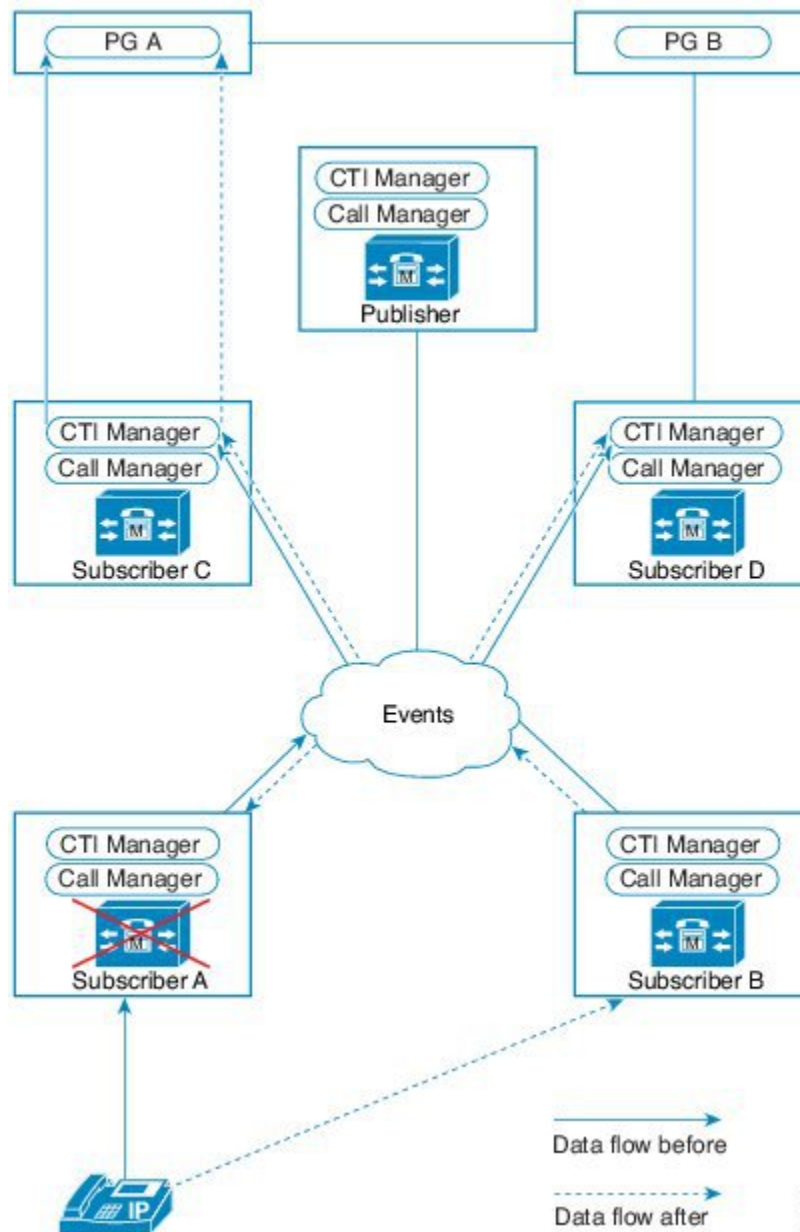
PG A

PG B

CTI Manager
Call Manager
Publisher

CTI Manager
Call Manager
Subscriber C

CTI Manager
Call Manager
Subscriber D

Events

CTI Manager
Call Manager
Subscriber A

CTI Manager
Call Manager
Subscriber B

IP

Data flow before

Data flow after